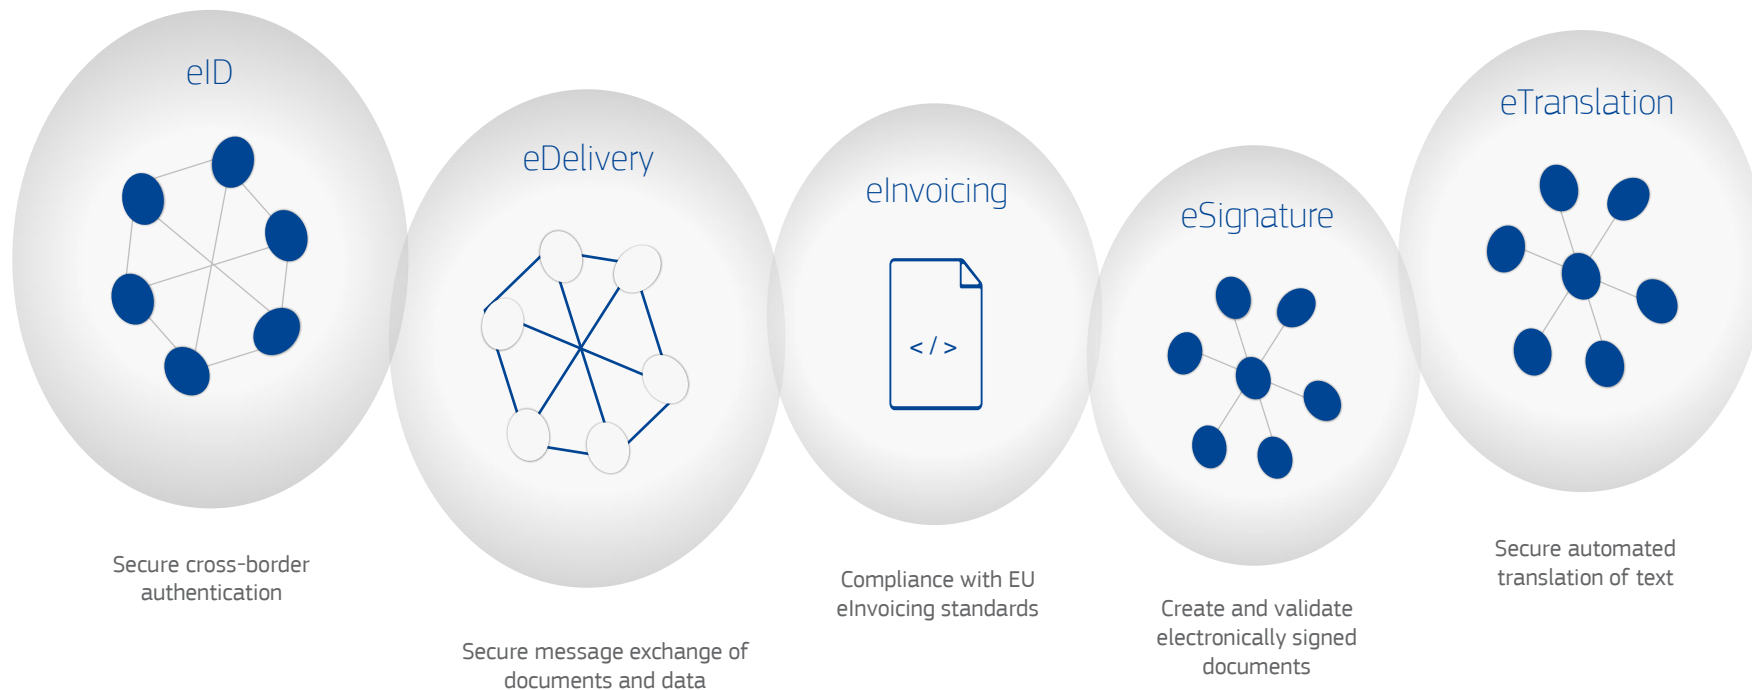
eID

Secure cross-border authentication

eDelivery

Secure message exchange of documents and data

eInvoicing

</>

Compliance with EU eInvoicing standards

eSignature

Create and validate electronically signed documents

eTranslation

Secure automated translation of text